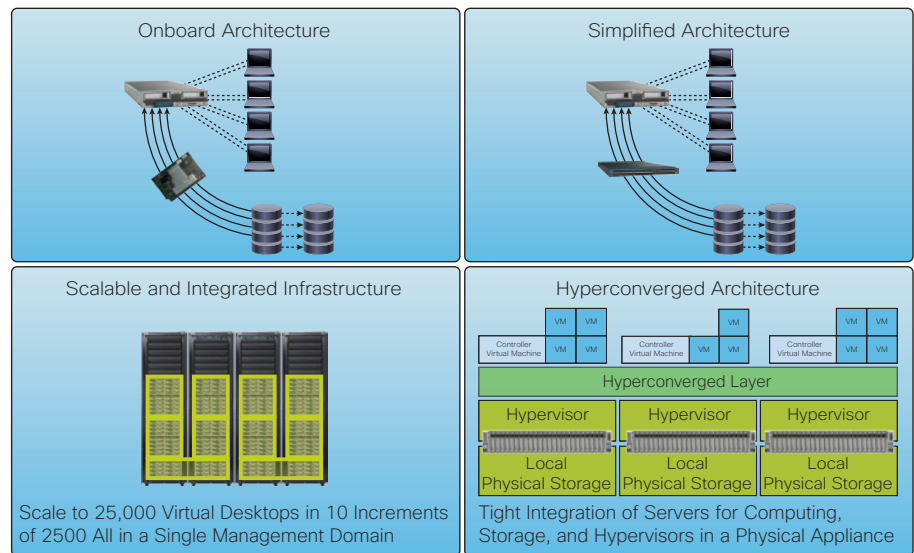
Onboard Architecture

Simplified Architecture

Scalable and Integrated Infrastructure

Scale to 25,000 Virtual Desktops in 10 Increments of 2500 All in a Single Management Domain

Hyperconverged Architecture

| | VM | VM |
|---|---|---|
| Controller Virtual Machine | VM | VM |

| | | VM |
|---|---|---|
| Controller Virtual Machine | VM | VM |

| | VM | VM |
|---|---|---|
| Controller Virtual Machine | VM | VM |

Hyperconverged Layer

Hypervisor

Local Physical Storage

Hypervisor

Local Physical Storage

Hypervisor

Local Physical Storage

Tight Integration of Servers for Computing, Storage, and Hypervisors in a Physical Appliance